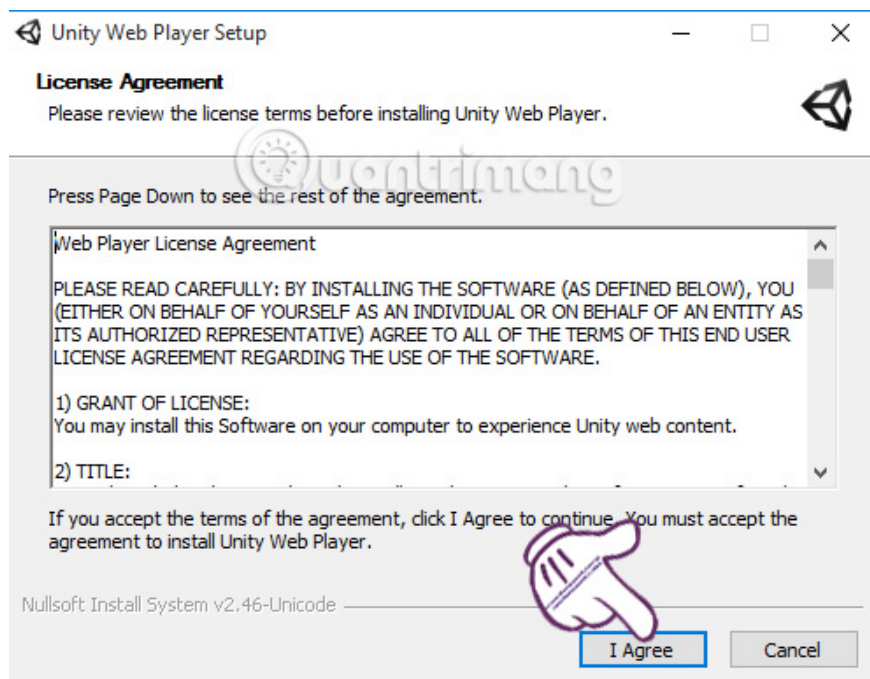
Unity Web Player Setup

License Agreement
Please review the license terms before installing Unity Web Player.

Quantrimang

Press Page Down to see the rest of the agreement.

Web Player License Agreement

PLEASE READ CAREFULLY: BY INSTALLING THE SOFTWARE (AS DEFINED BELOW), YOU (EITHER ON BEHALF OF YOURSELF AS AN INDIVIDUAL OR ON BEHALF OF AN ENTITY AS ITS AUTHORIZED REPRESENTATIVE) AGREE TO ALL OF THE TERMS OF THIS END USER LICENSE AGREEMENT REGARDING THE USE OF THE SOFTWARE.

1) GRANT OF LICENSE:
You may install this Software on your computer to experience Unity web content.

2) TITLE:
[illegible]

If you accept the terms of the agreement, click I Agree to continue. You must accept the agreement to install Unity Web Player.

Nullsoft Install System v2.46-Unicode

I Agree
Cancel